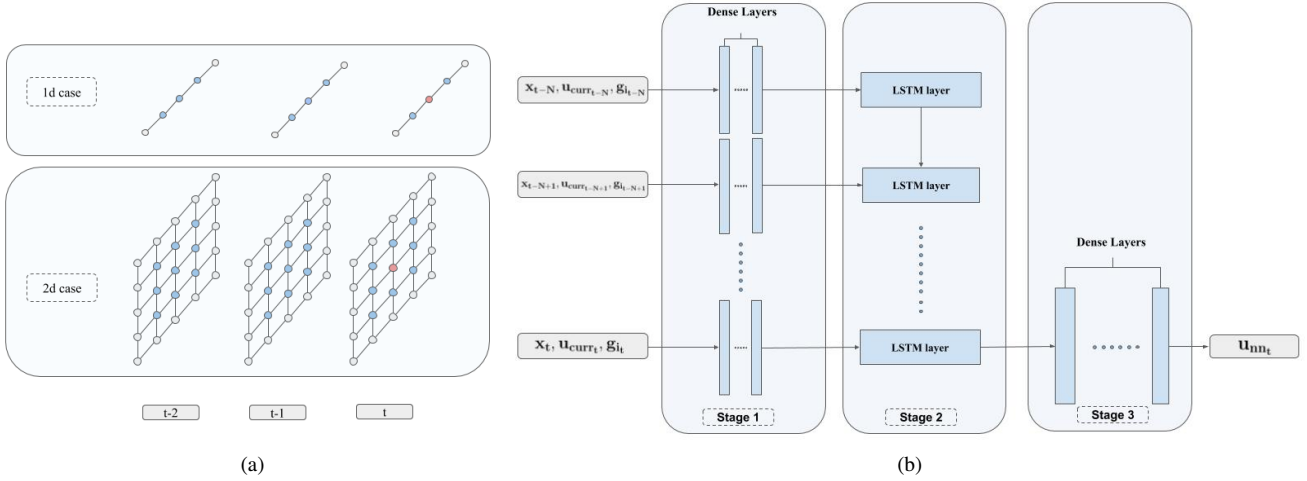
1d case

2d case

t-2

t-1

t

(a)

Dense Layers

$\mathbf{x_{t-N}}, \mathbf{u_{curr_{t-N}}}, \mathbf{g_{i_{t-N}}}$

$\mathbf{x_{t-N+1}}, \mathbf{u_{curr_{t-N+1}}}, \mathbf{g_{i_{t-N+1}}}$

$\mathbf{x_t}, \mathbf{u_{curr_t}}, \mathbf{g_{i_t}}$

Stage 1

LSTM layer

LSTM layer

LSTM layer

Stage 2

Dense Layers

Stage 3

$\mathbf{u_{nn_t}}$

(b)